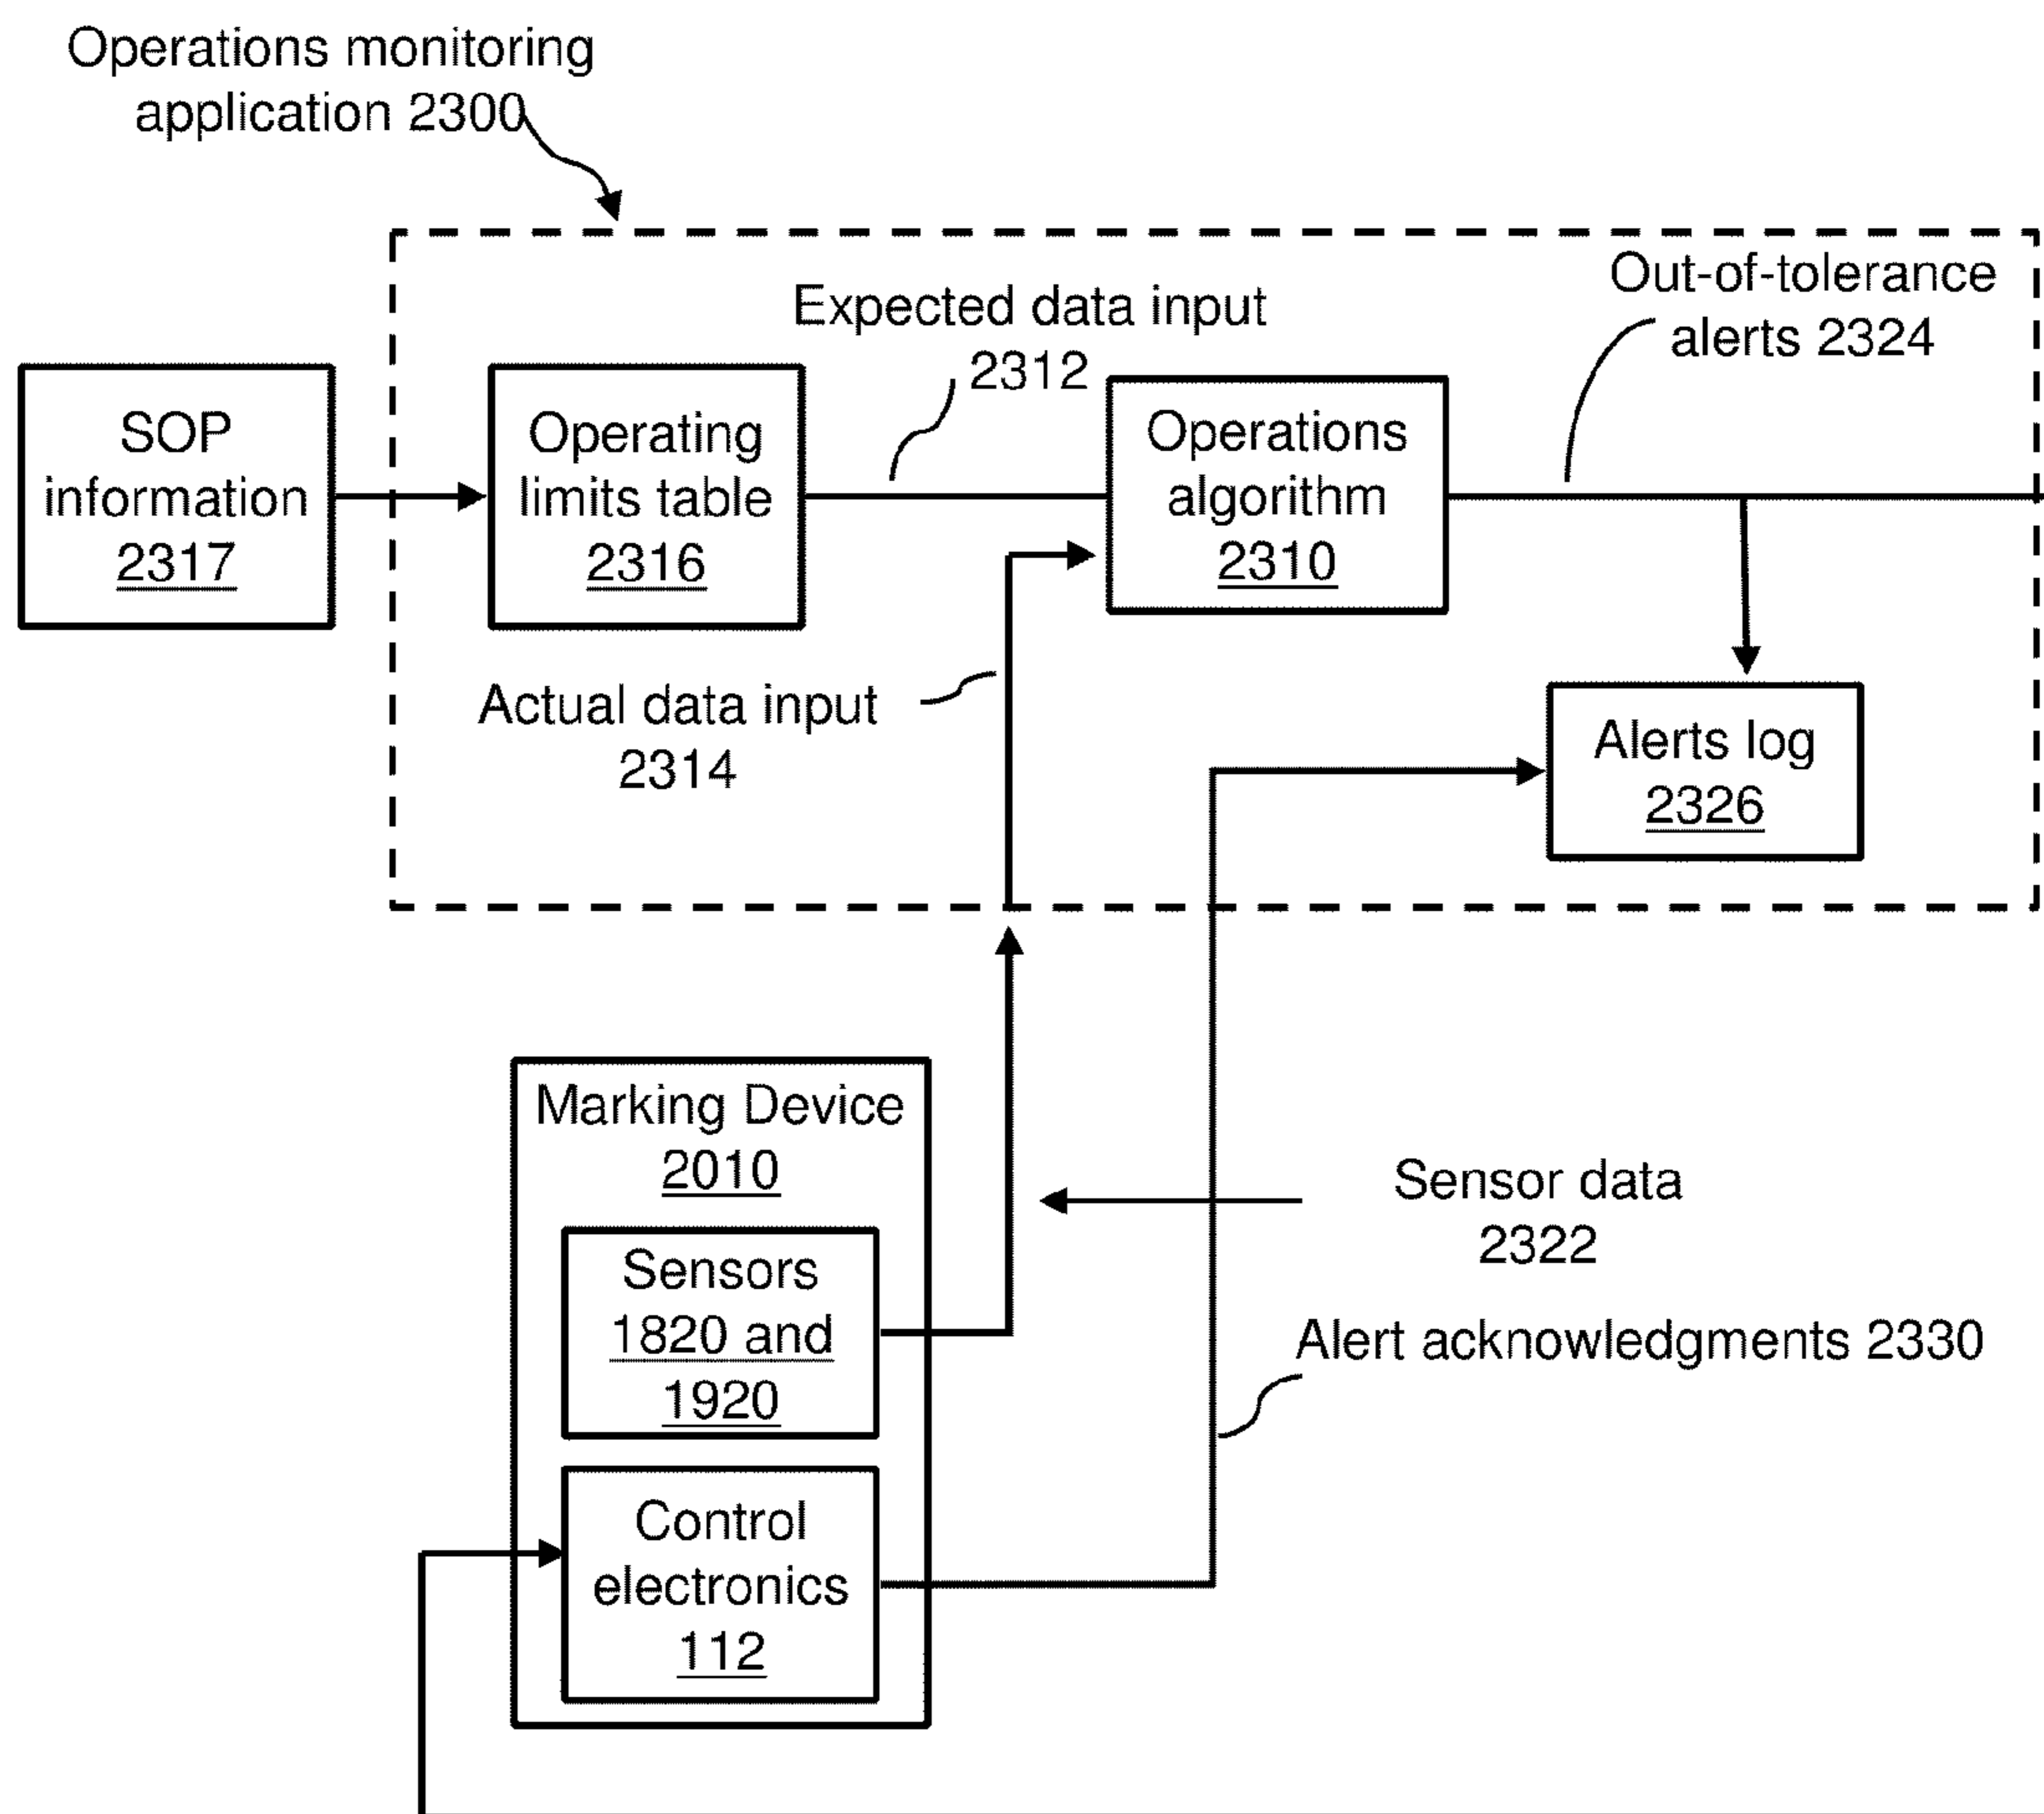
Operations monitoring application 2300

Expected data input 2312

Out-of-tolerance alerts 2324

SOP information 2317

Operating limits table 2316

Operations algorithm 2310

Actual data input 2314

Alerts log 2326

Marking Device 2010

Sensors 1820 and 1920

Control electronics 112

Sensor data 2322

Alert acknowledgments 2330